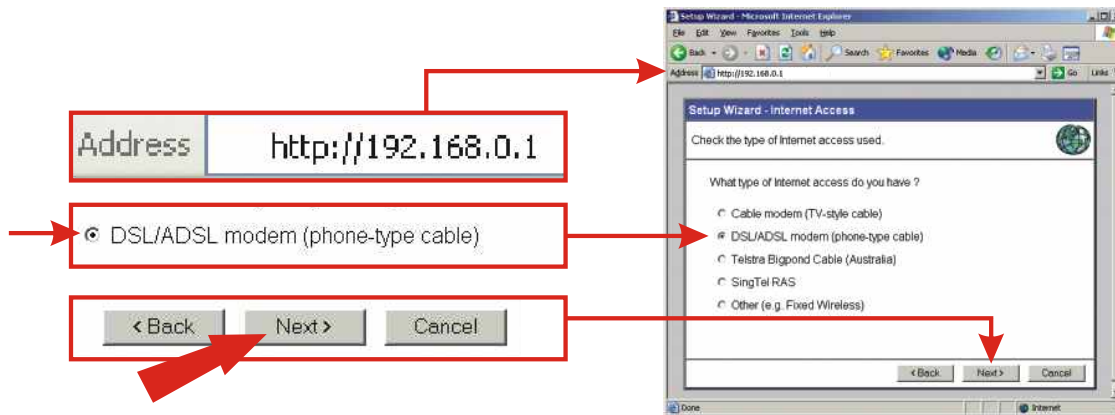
Address http://192.168.0.1

DSL/ADSL modem (phone-type cable)

< Back Next > Cancel

Setup Wizard - Microsoft Internet Explorer

File Edit View Favorites Tools Help

Back Search Favorites Media

Address http://192.168.0.1 Go Links

Setup Wizard - Internet Access

Check the type of Internet access used.

What type of Internet access do you have ?

Cable modem (TV-style cable)

DSL/ADSL modem (phone-type cable)

Telstra Bigpond Cable (Australia)

SingTel RAS

Other (e.g. Fixed Wireless)

< Back Next > Cancel

Done Internet